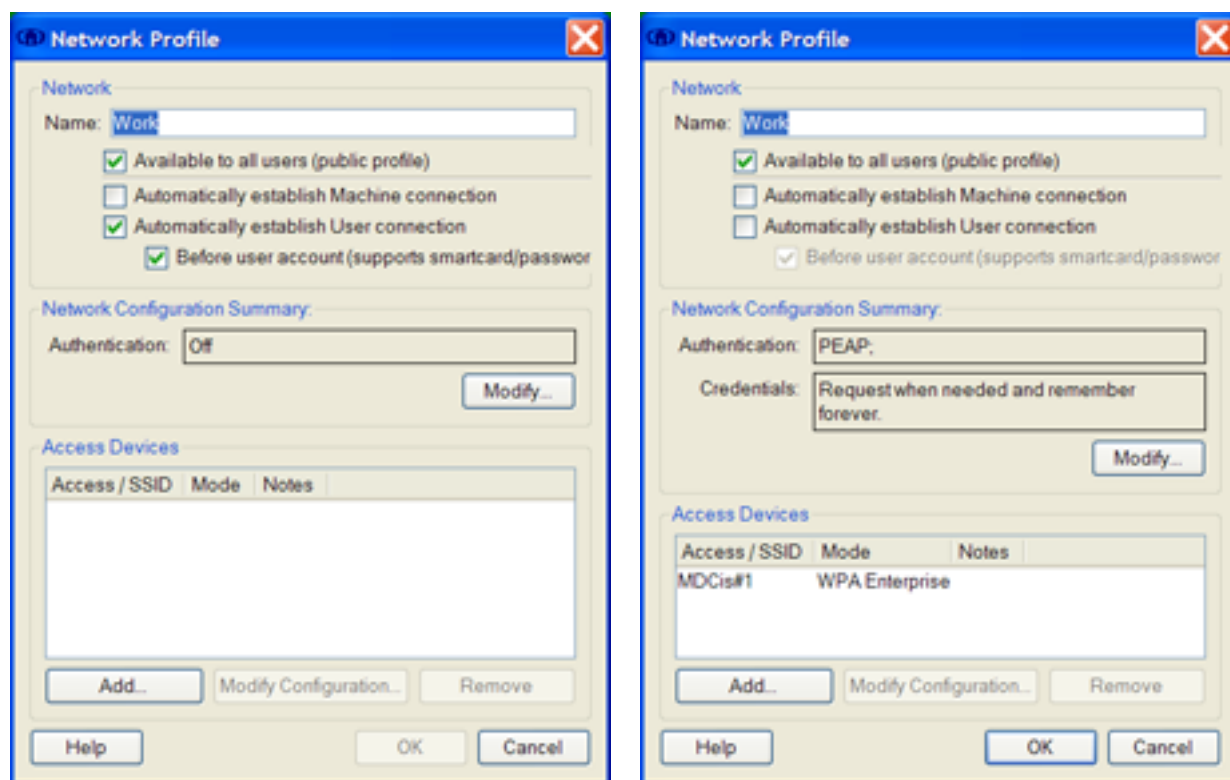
Network Profile

Network
Name: Work
Available to all users (public profile)
Automatically establish Machine connection
Automatically establish User connection
Before user account (supports smartcard/passwor

Network Configuration Summary:
Authentication: Off
Modify...

Access Devices
| Access / SSID | Mode | Notes |
|---|---|---|

Add... Modify Configuration... Remove

Help OK Cancel

Network Profile

Network
Name: Work
Available to all users (public profile)
Automatically establish Machine connection
Automatically establish User connection
Before user account (supports smartcard/passwor

Network Configuration Summary:
Authentication: PEAP;
Credentials: Request when needed and remember forever.
Modify...

Access Devices
| Access / SSID | Mode | Notes |
|---|---|---|
| MDCis#1 | WPA Enterprise | |

Add... Modify Configuration... Remove

Help OK Cancel